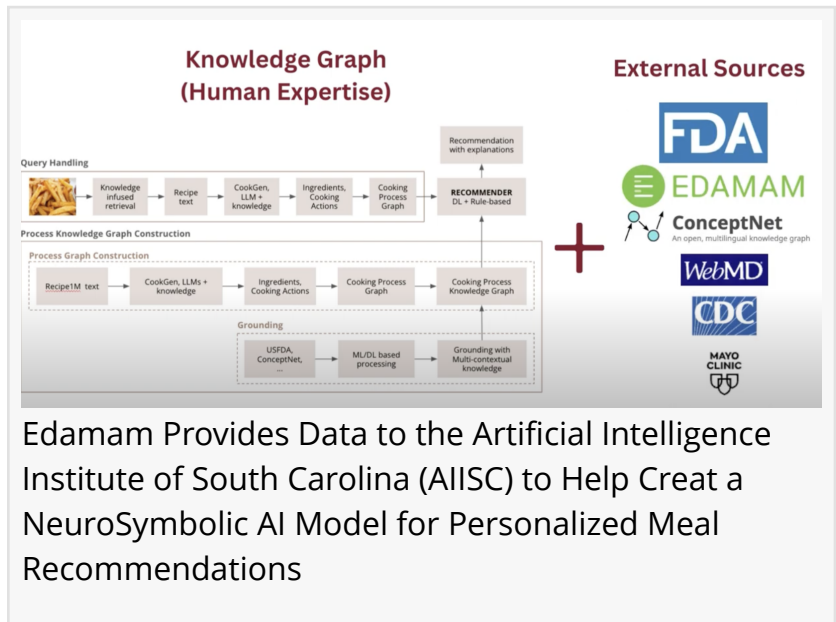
Knowledge Graph
(Human Expertise)

External Sources

Query Handling

Knowledge infused retrieval

Recipe text

CookGen, LLM + knowledge

Ingredients, Cooking Actions

Cooking Process Graph

Recommendation with explanations

RECOMMENDER
DL + Rule-based

Process Knowledge Graph Construction

Process Graph Construction

Recipe1M text

CookGen, LLMs + knowledge

Ingredients, Cooking Actions

Cooking Process Graph

Cooking Process Knowledge Graph

Grounding

USFDA, ConceptNet, ...

ML/DL based processing

Grounding with Multi-contextual knowledge

FDA

EDAMAM

ConceptNet
An open, multilingual knowledge graph

WebMD

CDC

MAYO CLINIC

Edamam Provides Data to the Artificial Intelligence Institute of South Carolina (AIISC) to Help Creat a NeuroSymbolic AI Model for Personalized Meal Recommendations